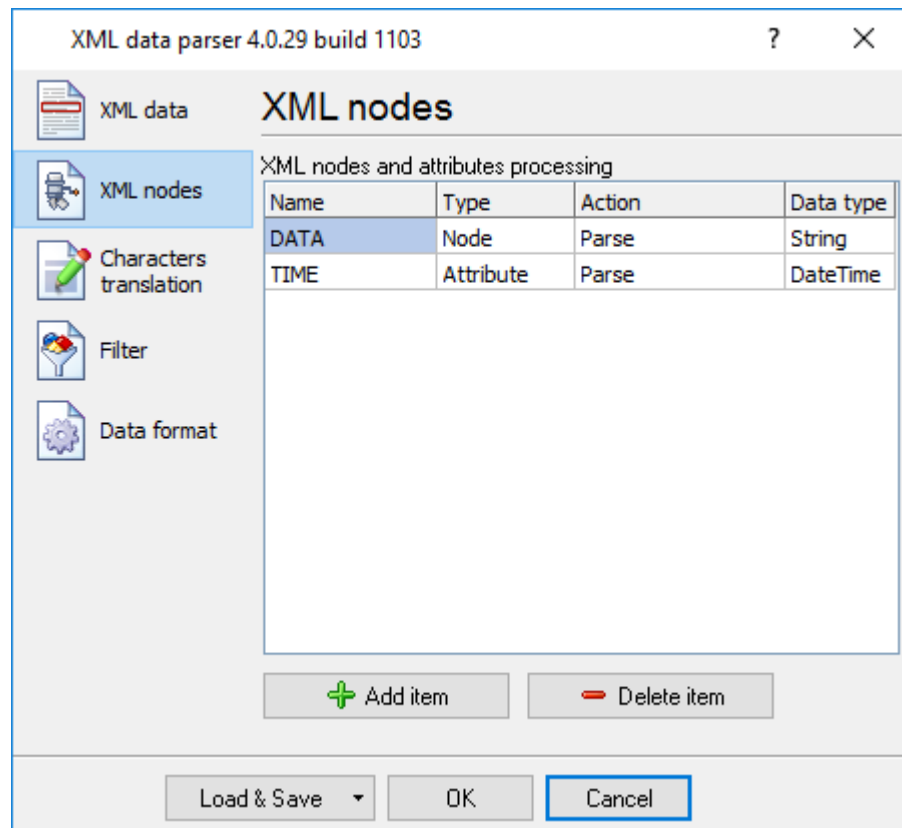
XML data parser 4.0.29 build 1103

?

XML data

XML nodes

Characters translation

Filter

Data format

XML nodes

XML nodes and attributes processing

| Name | Type | Action | Data type |
|---|---|---|---|
| DATA | Node | Parse | String |
| TIME | Attribute | Parse | DateTime |

Add item

Delete item

Load & Save

OK

Cancel